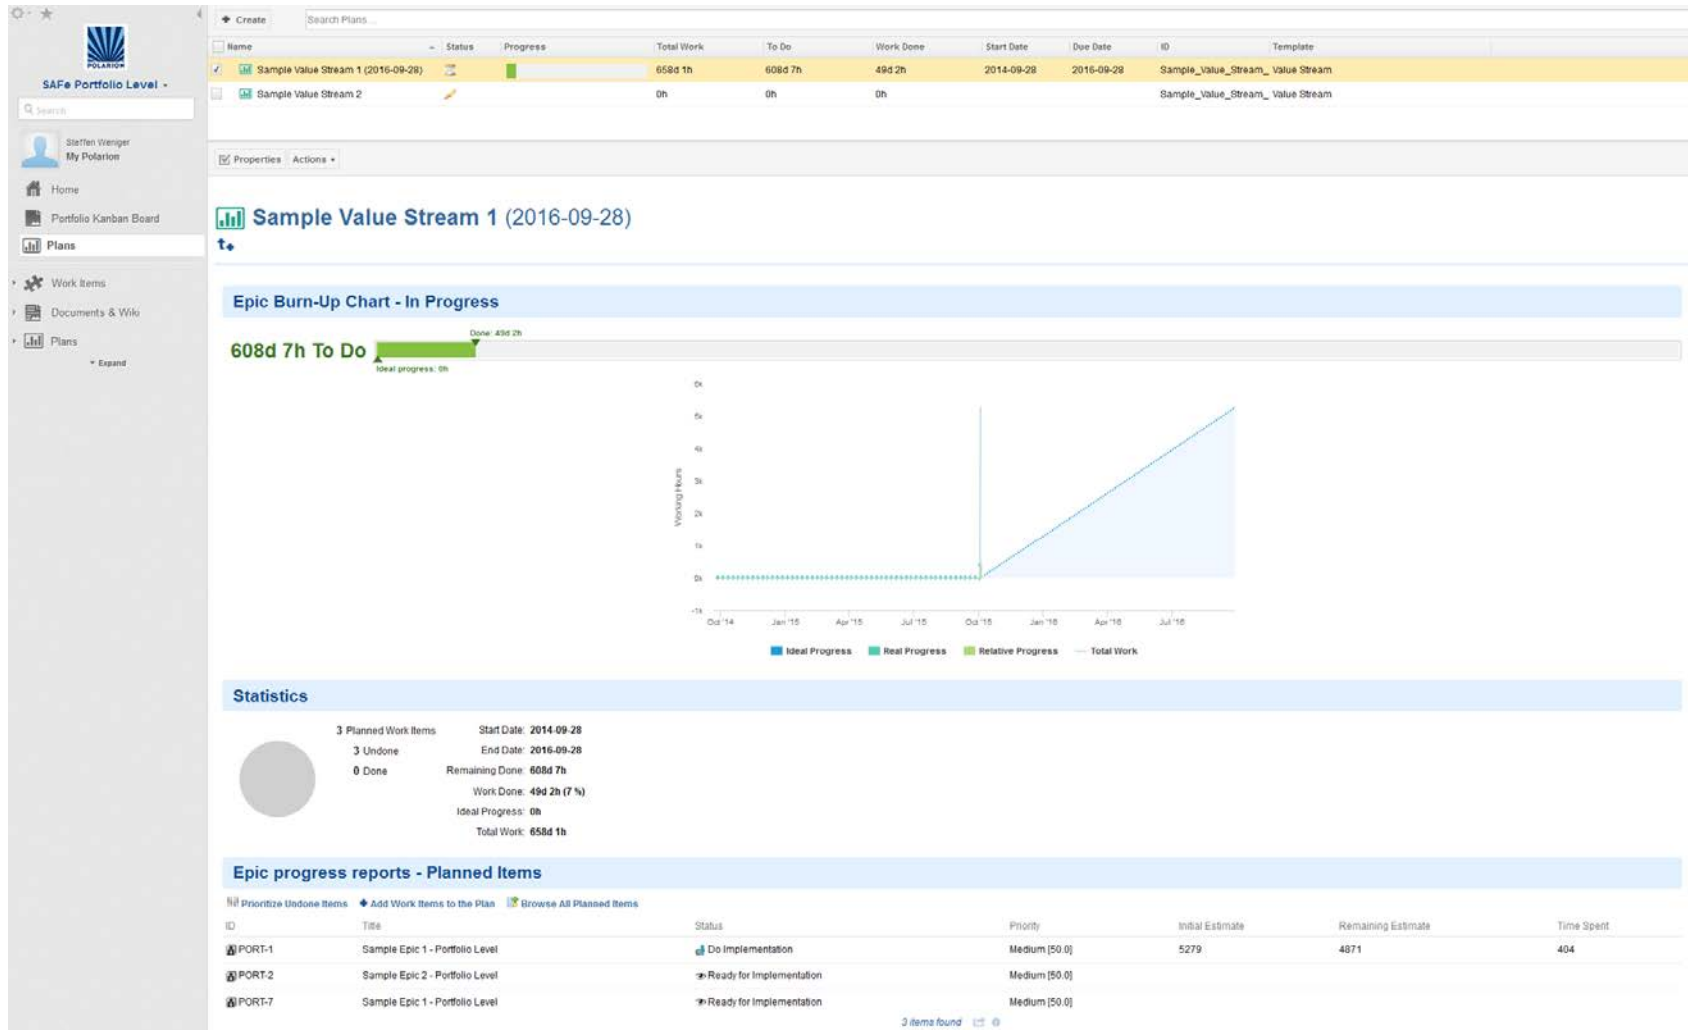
POLARION

SAFe Portfolio Level

Search

Steffen Weniger
My Polarion

Home
Portfolio Kanban Board
Plans
Work Items
Documents & Wiki
Plans
Expand

Create
Search Plans

| Name | Status | Progress | Total Work | To Do | Work Done | Start Date | Due Date | ID | Template |
|---|---|---|---|---|---|---|---|---|---|
| Sample Value Stream 1 (2016-09-28) | | | 658d 1h | 608d 7h | 49d 2h | 2014-09-28 | 2016-09-28 | Sample_Value_Stream_ | Value Stream |
| Sample Value Stream 2 | | | 0h | 0h | 0h | | | Sample_Value_Stream_ | Value Stream |

Properties
Actions

Sample Value Stream 1 (2016-09-28)

Epic Burn-Up Chart - In Progress

Done: 49d 2h
608d 7h To Do
Ideal progress: 0h

6k
5k
4k
3k
2k
1k
0k
-1k
Working Hours
Oct '14
Jan '15
Apr '15
Jul '15
Oct '15
Jan '16
Apr '16
Jul '16

Ideal Progress
Real Progress
Relative Progress
Total Work

Statistics

3 Planned Work Items
3 Undone
0 Done

Start Date: 2014-09-28
End Date: 2016-09-28
Remaining Done: 608d 7h
Work Done: 49d 2h (7 %)
Ideal Progress: 0h
Total Work: 658d 1h

Epic progress reports - Planned Items

Prioritize Undone Items
Add Work Items to the Plan
Browse All Planned Items

| ID | Title | Status | Priority | Initial Estimate | Remaining Estimate | Time Spent |
|---|---|---|---|---|---|---|
| PORT-1 | Sample Epic 1 - Portfolio Level | Do Implementation | Medium [50.0] | 5279 | 4871 | 404 |
| PORT-2 | Sample Epic 2 - Portfolio Level | Ready for Implementation | Medium [50.0] | | | |
| PORT-7 | Sample Epic 1 - Portfolio Level | Ready for Implementation | Medium [50.0] | | | |

3 items found